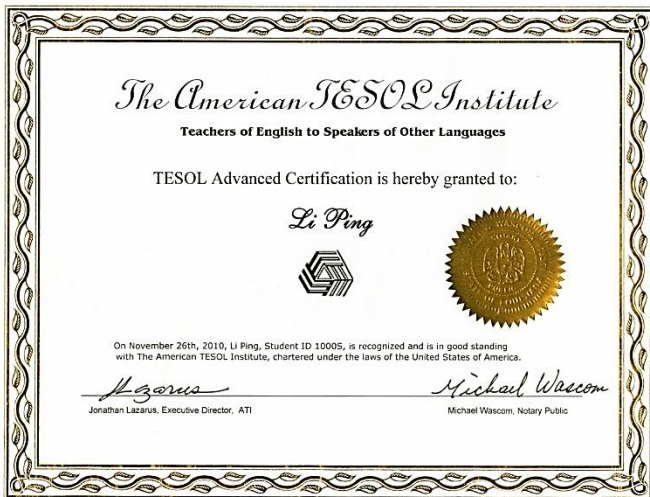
The American TESOL Institute

Teachers of English to Speakers of Other Languages

TESOL Advanced Certification is hereby granted to:

Li Ping

On November 26th, 2010, Li Ping, Student ID 1000S, is recognized and is in good standing with The American TESOL Institute, chartered under the laws of the United States of America.

J Lazarus

Jonathan Lazarus, Executive Director, ATI

Michael Wascom

Michael Wascom, Notary Public